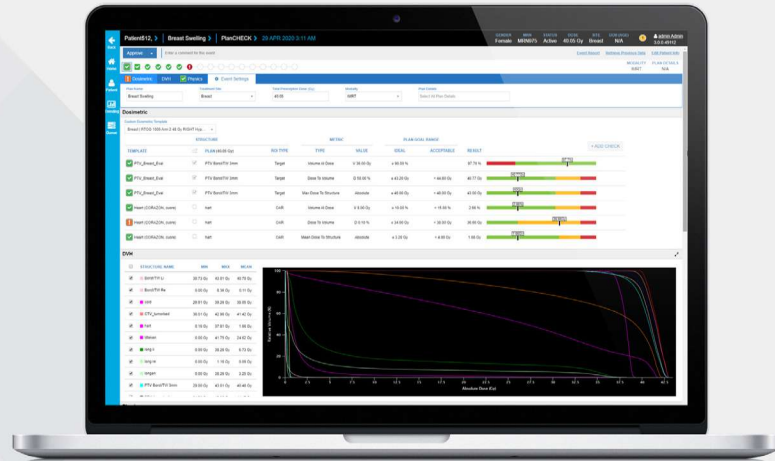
Patient812 > Breast Swelling > PlanCHECK > 28 APR 2020 3:11 AM

GENDER Female MRN 8675 STATUS Active DOSE 40.05 Gy SITE Breast ICD-10 N/A

admin Admin

Approve

Dosimetric DVH Physics Event Settings

Dosimetric

PTV_Breast_Eval
PTV_Breast_Eval
PTV_Breast_Eval
Heart (CORAZON_cuore)
Heart (CORAZON_cuore)
Heart (CORAZON_cuore)

TEMPLATE PLAN STRUCTURE ROI TYPE TYPE VALUE IDEAL ACCEPTABLE RESULT

Target Volume at Dose
Target Dose To Volume
Target Max Dose To Structure
OAR Volume at Dose
OAR Dose To Volume
OAR Mean Dose To Structure

+ ADD CHECK

DVH

STRUCTURE NAME MIN MAX MEAN

Relative Volume (%)

Absolute Dose (Gy)